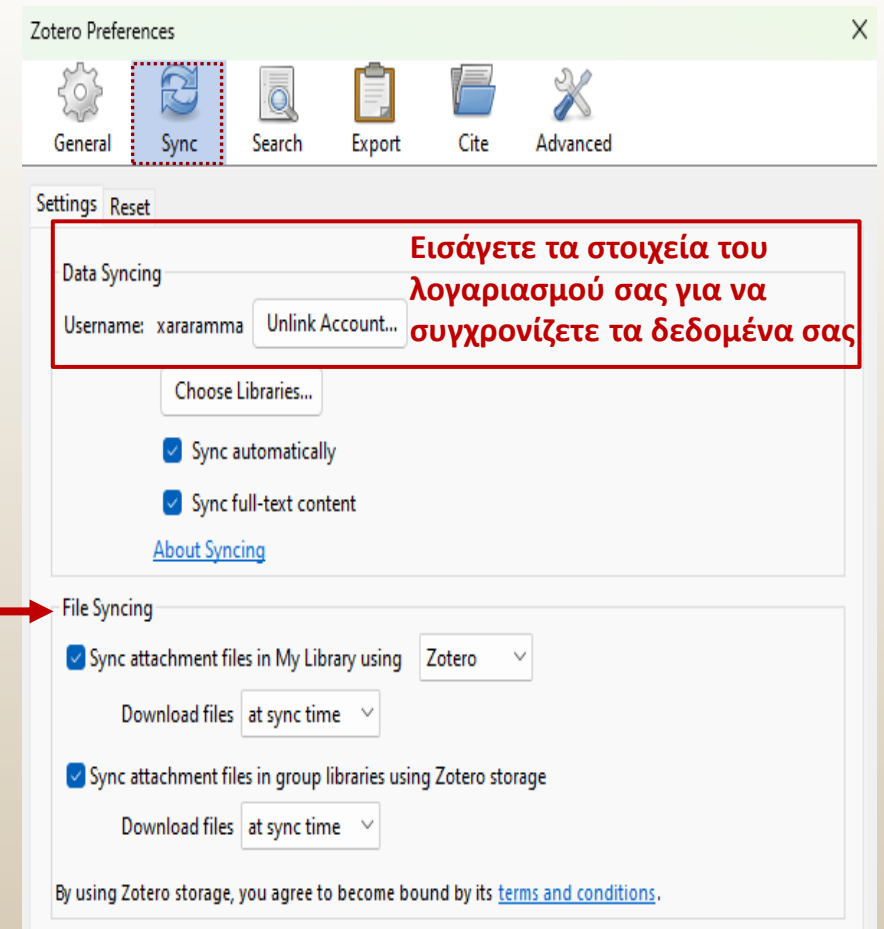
Zotero Preferences

General Sync Search Export Cite Advanced

Settings Reset

Εισάγετε τα στοιχεία του λογαριασμού σας για να συγχρονίζετε τα δεδομένα σας

Data Syncing

Username: xararamma Unlink Account...

Choose Libraries...

Sync automatically

Sync full-text content

About Syncing

File Syncing

Sync attachment files in My Library using Zotero

Download files at sync time

Sync attachment files in group libraries using Zotero storage

Download files at sync time

By using Zotero storage, you agree to become bound by its terms and conditions.